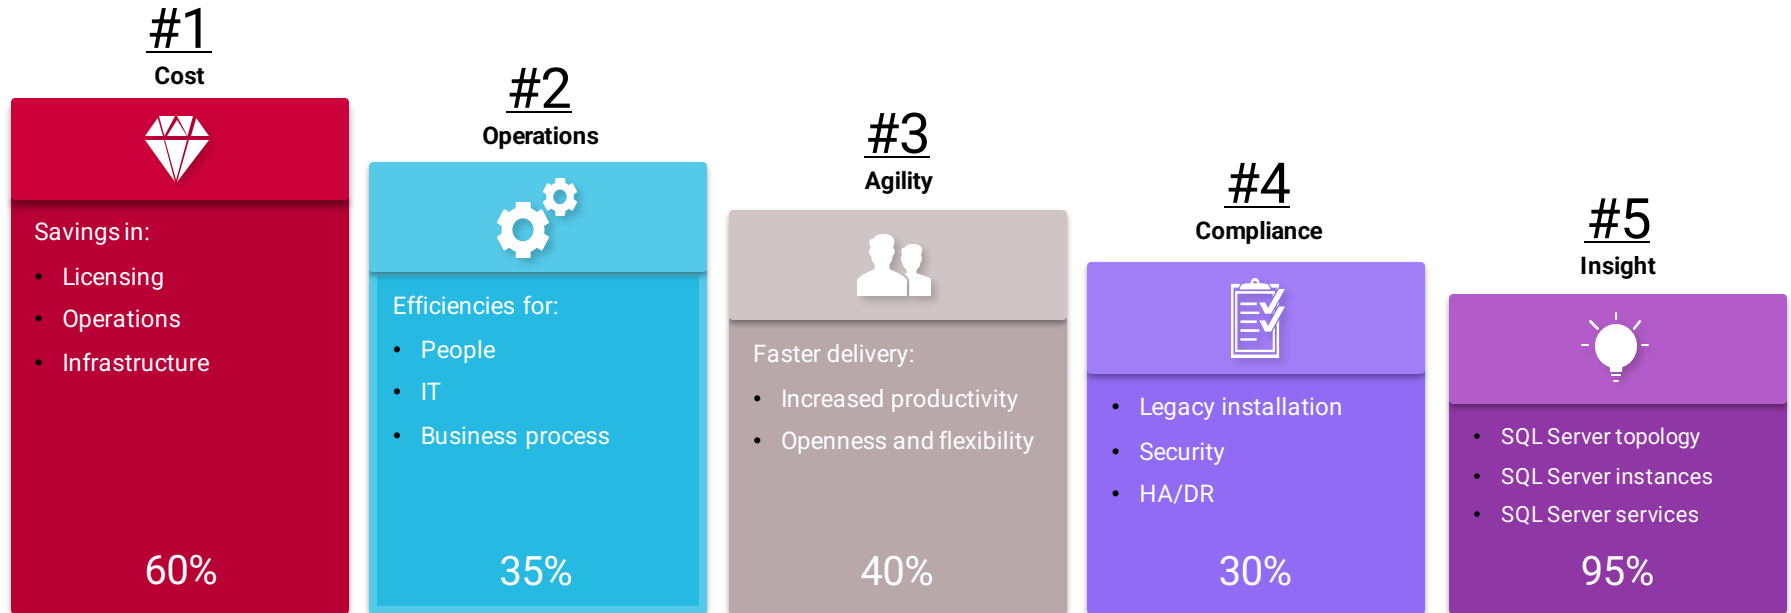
#1
Cost

Savings in:
- Licensing
- Operations
- Infrastructure

60%

#2
Operations

Efficiencies for:
- People
- IT
- Business process

35%

#3
Agility

Faster delivery:
- Increased productivity
- Openness and flexibility

40%

#4
Compliance

- Legacy installation
- Security
- HA/DR

30%

#5
Insight

- SQL Server topology
- SQL Server instances
- SQL Server services

95%